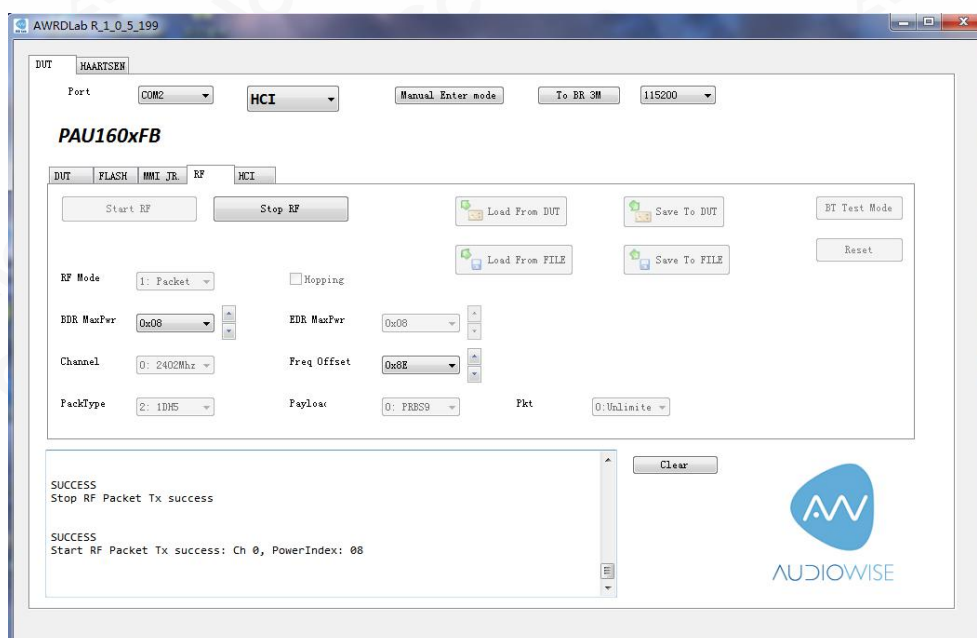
AWRDLab R_1_0_5_199

DUT HAARTSEN

Port COM2 HCI Manual Enter mode To BR 3M 115200

PAU160xFB

DUT FLASH MMI JR. RF HCI

Start RF Stop RF Load From DUT Save To DUT BT Test Mode

Load From FILE Save To FILE Reset

RF Mode 1: Packet Hopping

BDR MaxPwr 0x08 EDR MaxPwr 0x08

Channel 0: 2402Mhz Freq Offset 0x8E

PackType 2: 1DH5 Payloac 0: PRBS9 Pkt 0:Unlimite

SUCCESS
Stop RF Packet Tx success

SUCCESS
Start RF Packet Tx success: Ch 0, PowerIndex: 08

Clear

AUDIOWISE